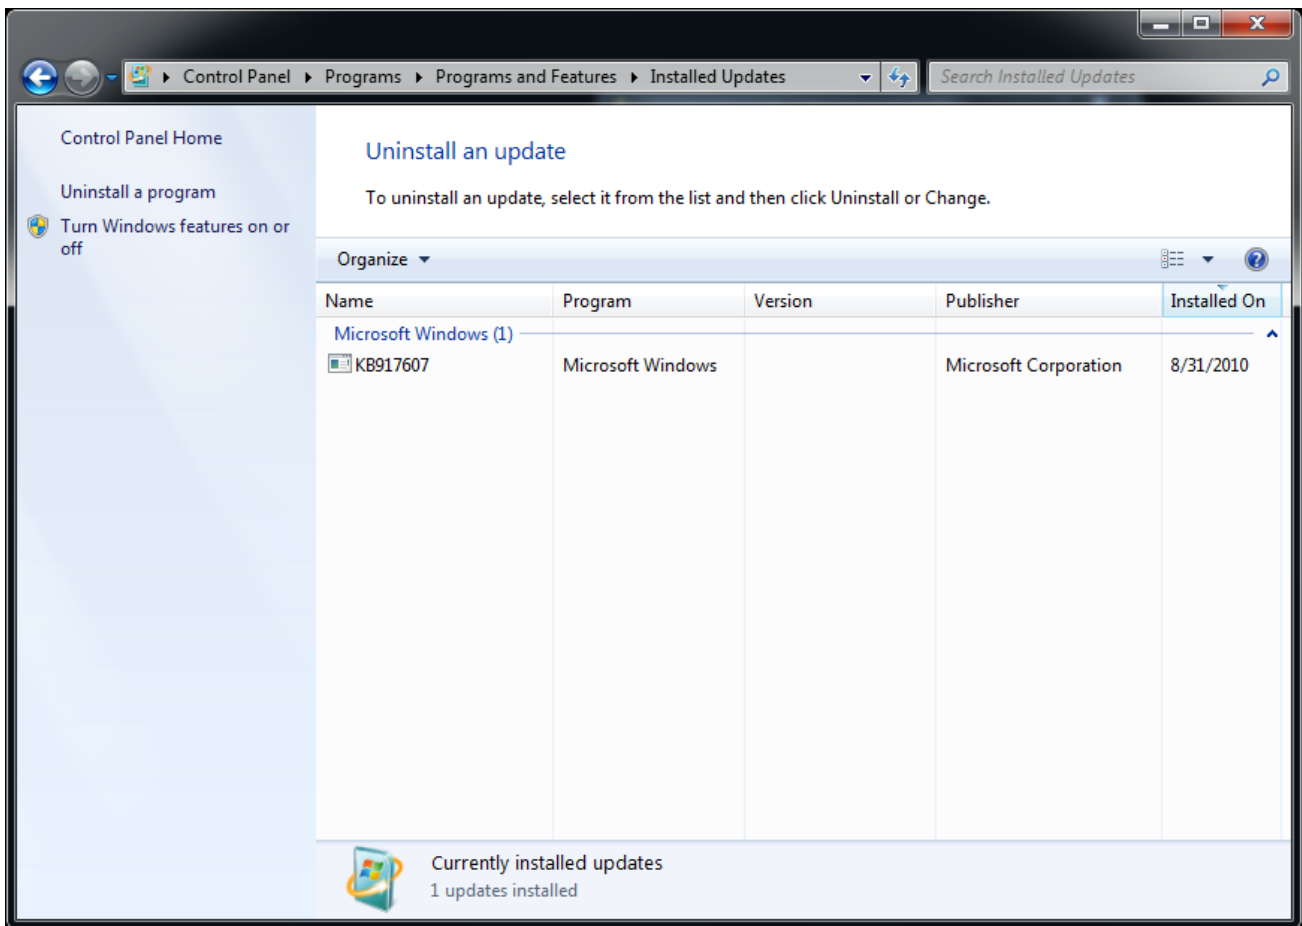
Control Panel ▸ Programs ▸ Programs and Features ▸ Installed Updates

Search Installed Updates

Control Panel Home

Uninstall a program

Turn Windows features on or off

Uninstall an update

To uninstall an update, select it from the list and then click Uninstall or Change.

Organize

| Name | Program | Version | Publisher | Installed On |
|---|---|---|---|---|
| Microsoft Windows (1) | | | | |
| KB917607 | Microsoft Windows | | Microsoft Corporation | 8/31/2010 |

Currently installed updates
1 updates installed